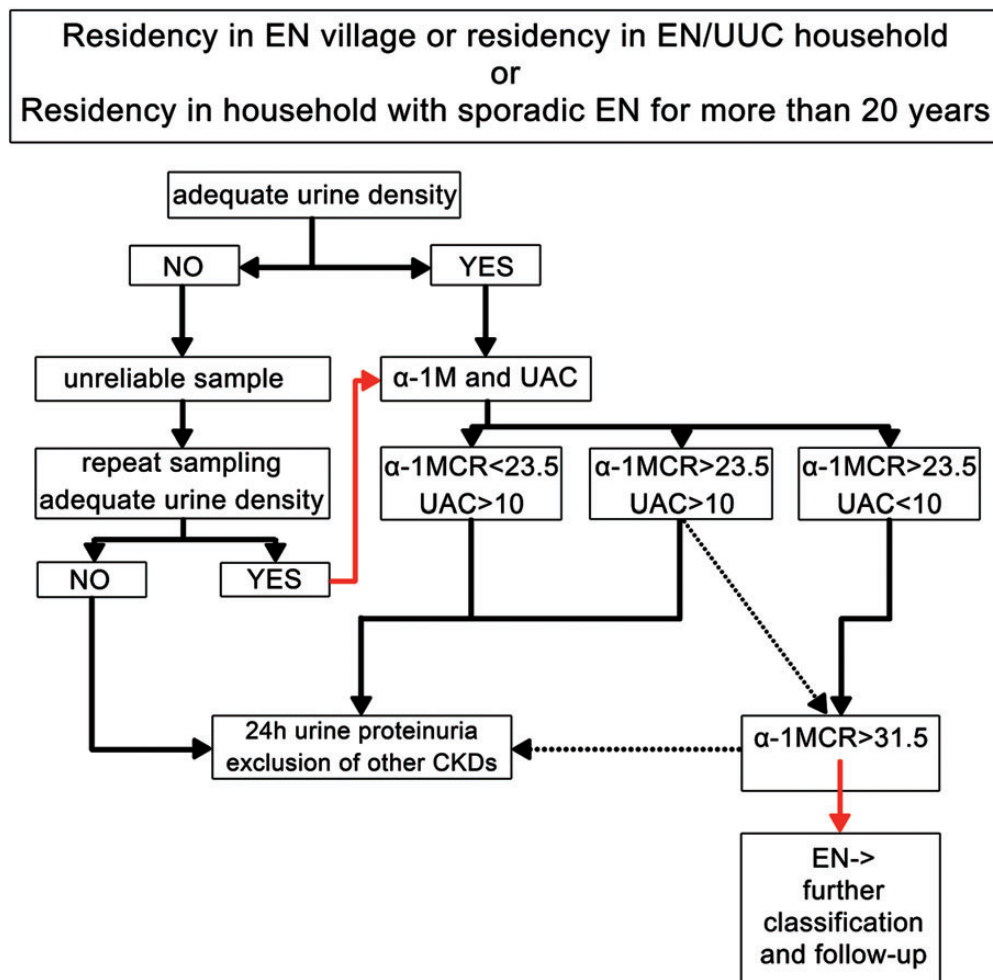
Residency in EN village or residency in EN/UUC household
or
Residency in household with sporadic EN for more than 20 years

adequate urine density

NO

YES

unreliable sample

α-1M and UAC

repeat sampling
adequate urine density

α-1MCR<23.5
UAC>10

α-1MCR>23.5
UAC>10

α-1MCR>23.5
UAC<10

NO

YES

24h urine proteinuria
exclusion of other CKDs

α-1MCR>31.5

EN->
further
classification
and follow-up